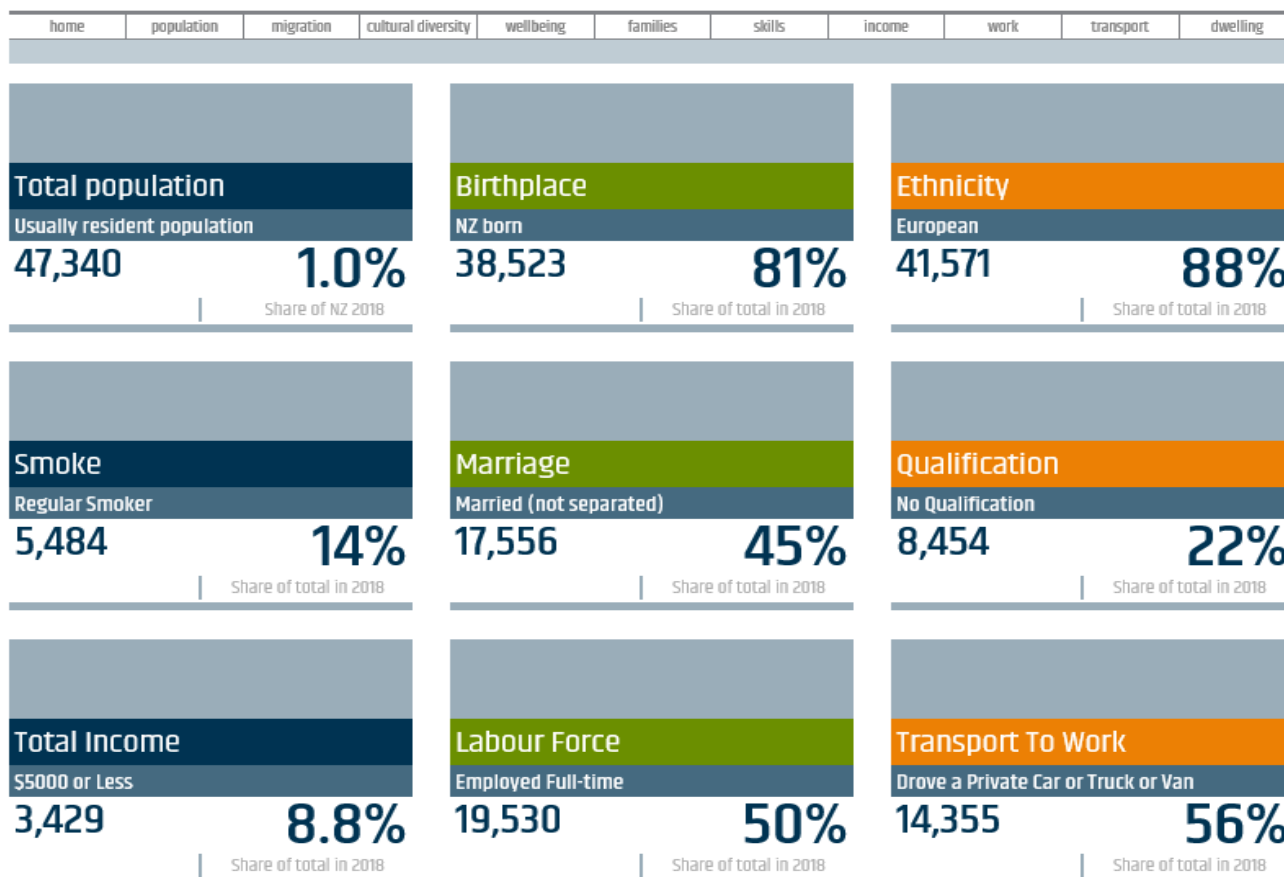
home | population | migration | cultural diversity | wellbeing | families | skills | income | work | transport | dwelling

Total population
Usually resident population
47,340
1.0%
Share of NZ 2018

Birthplace
NZ born
38,523
81%
Share of total in 2018

Ethnicity
European
41,571
88%
Share of total in 2018

Smoke
Regular Smoker
5,484
14%
Share of total in 2018

Marriage
Married (not separated)
17,556
45%
Share of total in 2018

Qualification
No Qualification
8,454
22%
Share of total in 2018

Total Income
$5000 or Less
3,429
8.8%
Share of total in 2018

Labour Force
Employed Full-time
19,530
50%
Share of total in 2018

Transport To Work
Drove a Private Car or Truck or Van
14,355
56%
Share of total in 2018